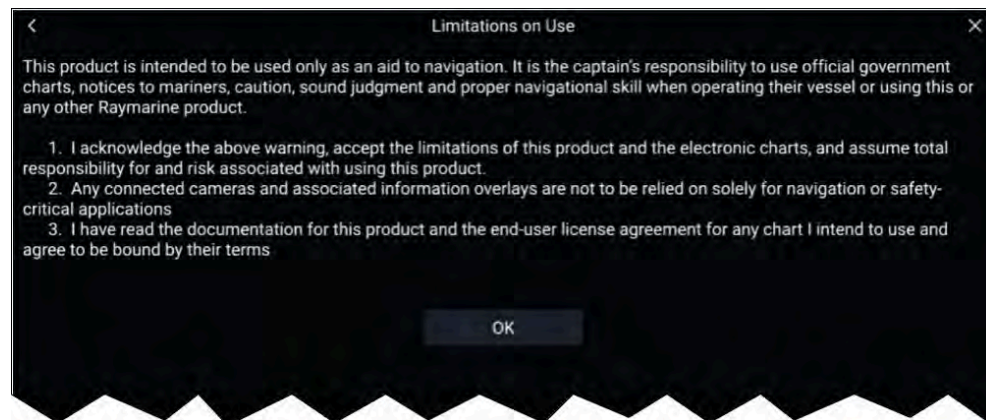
<

Limitations on Use

×

This product is intended to be used only as an aid to navigation. It is the captain's responsibility to use official government charts, notices to mariners, caution, sound judgment and proper navigational skill when operating their vessel or using this or any other Raymarine product.

1. I acknowledge the above warning, accept the limitations of this product and the electronic charts, and assume total responsibility for and risk associated with using this product.
2. Any connected cameras and associated information overlays are not to be relied on solely for navigation or safety-critical applications
3. I have read the documentation for this product and the end-user license agreement for any chart I intend to use and agree to be bound by their terms

OK